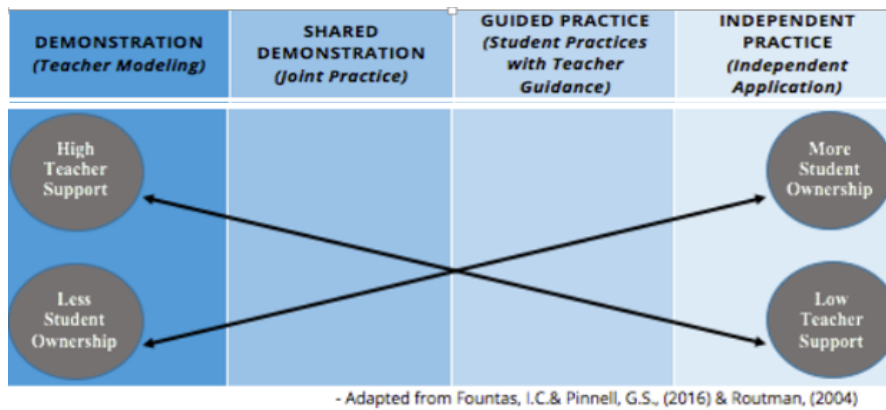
| DEMONSTRATION (Teacher Modeling) | SHARED DEMONSTRATION (Joint Practice) | GUIDED PRACTICE (Student Practices with Teacher Guidance) | INDEPENDENT PRACTICE (Independent Application) |
|---|---|---|---|

High Teacher Support

Less Student Ownership

More Student Ownership

Low Teacher Support

- Adapted from Fountas, I.C.& Pinnell, G.S., (2016) & Routman, (2004)